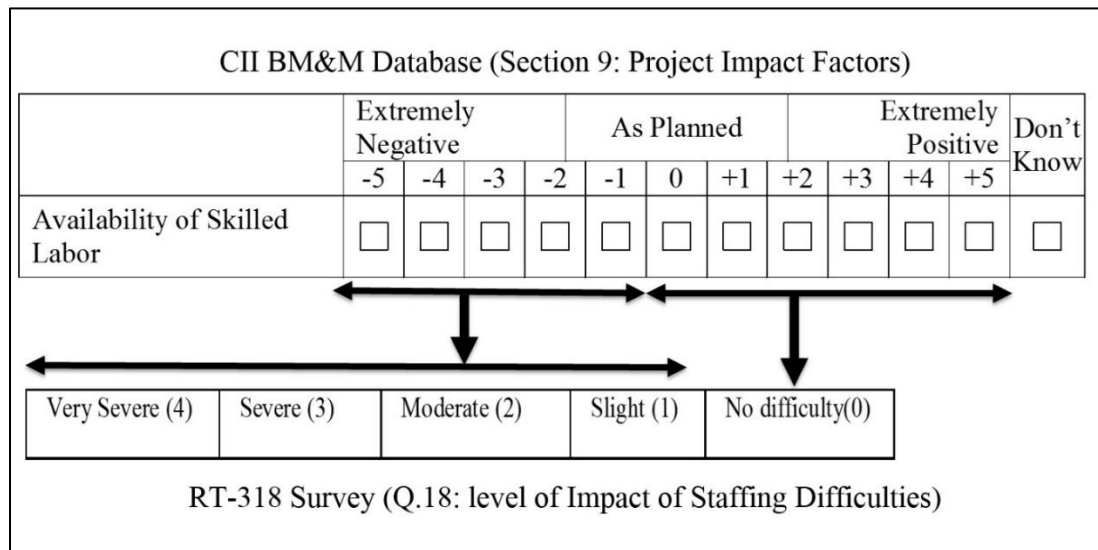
CII BM&M Database (Section 9: Project Impact Factors)

| | Extremely Negative | | | | As Planned | | | Extremely Positive | | | | Don't Know |
|---|---|---|---|---|---|---|---|---|---|---|---|---|
| | -5 | -4 | -3 | -2 | -1 | 0 | +1 | +2 | +3 | +4 | +5 | |
| Availability of Skilled Labor | ☐ | ☐ | ☐ | ☐ | ☐ | ☐ | ☐ | ☐ | ☐ | ☐ | ☐ | ☐ |

| Very Severe (4) | Severe (3) | Moderate (2) | Slight (1) | No difficulty(0) |
|---|---|---|---|---|

RT-318 Survey (Q.18: level of Impact of Staffing Difficulties)